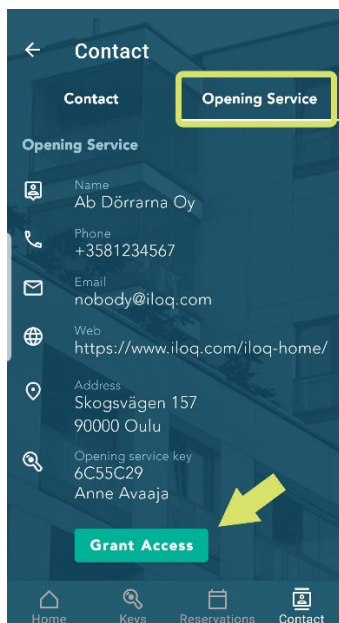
Contact

Contact

Opening Service

Opening Service

Name
Ab Dörrarna Oy

Phone
+3581234567

Email
nobody@iloq.com

Web
https://www.iloq.com/iloq-home/

Address
Skogsvägen 157
90000 Oulu

Opening service key
6C55C29
Anne Avaaja

Grant Access

Home

Keys

Reservations

Contact